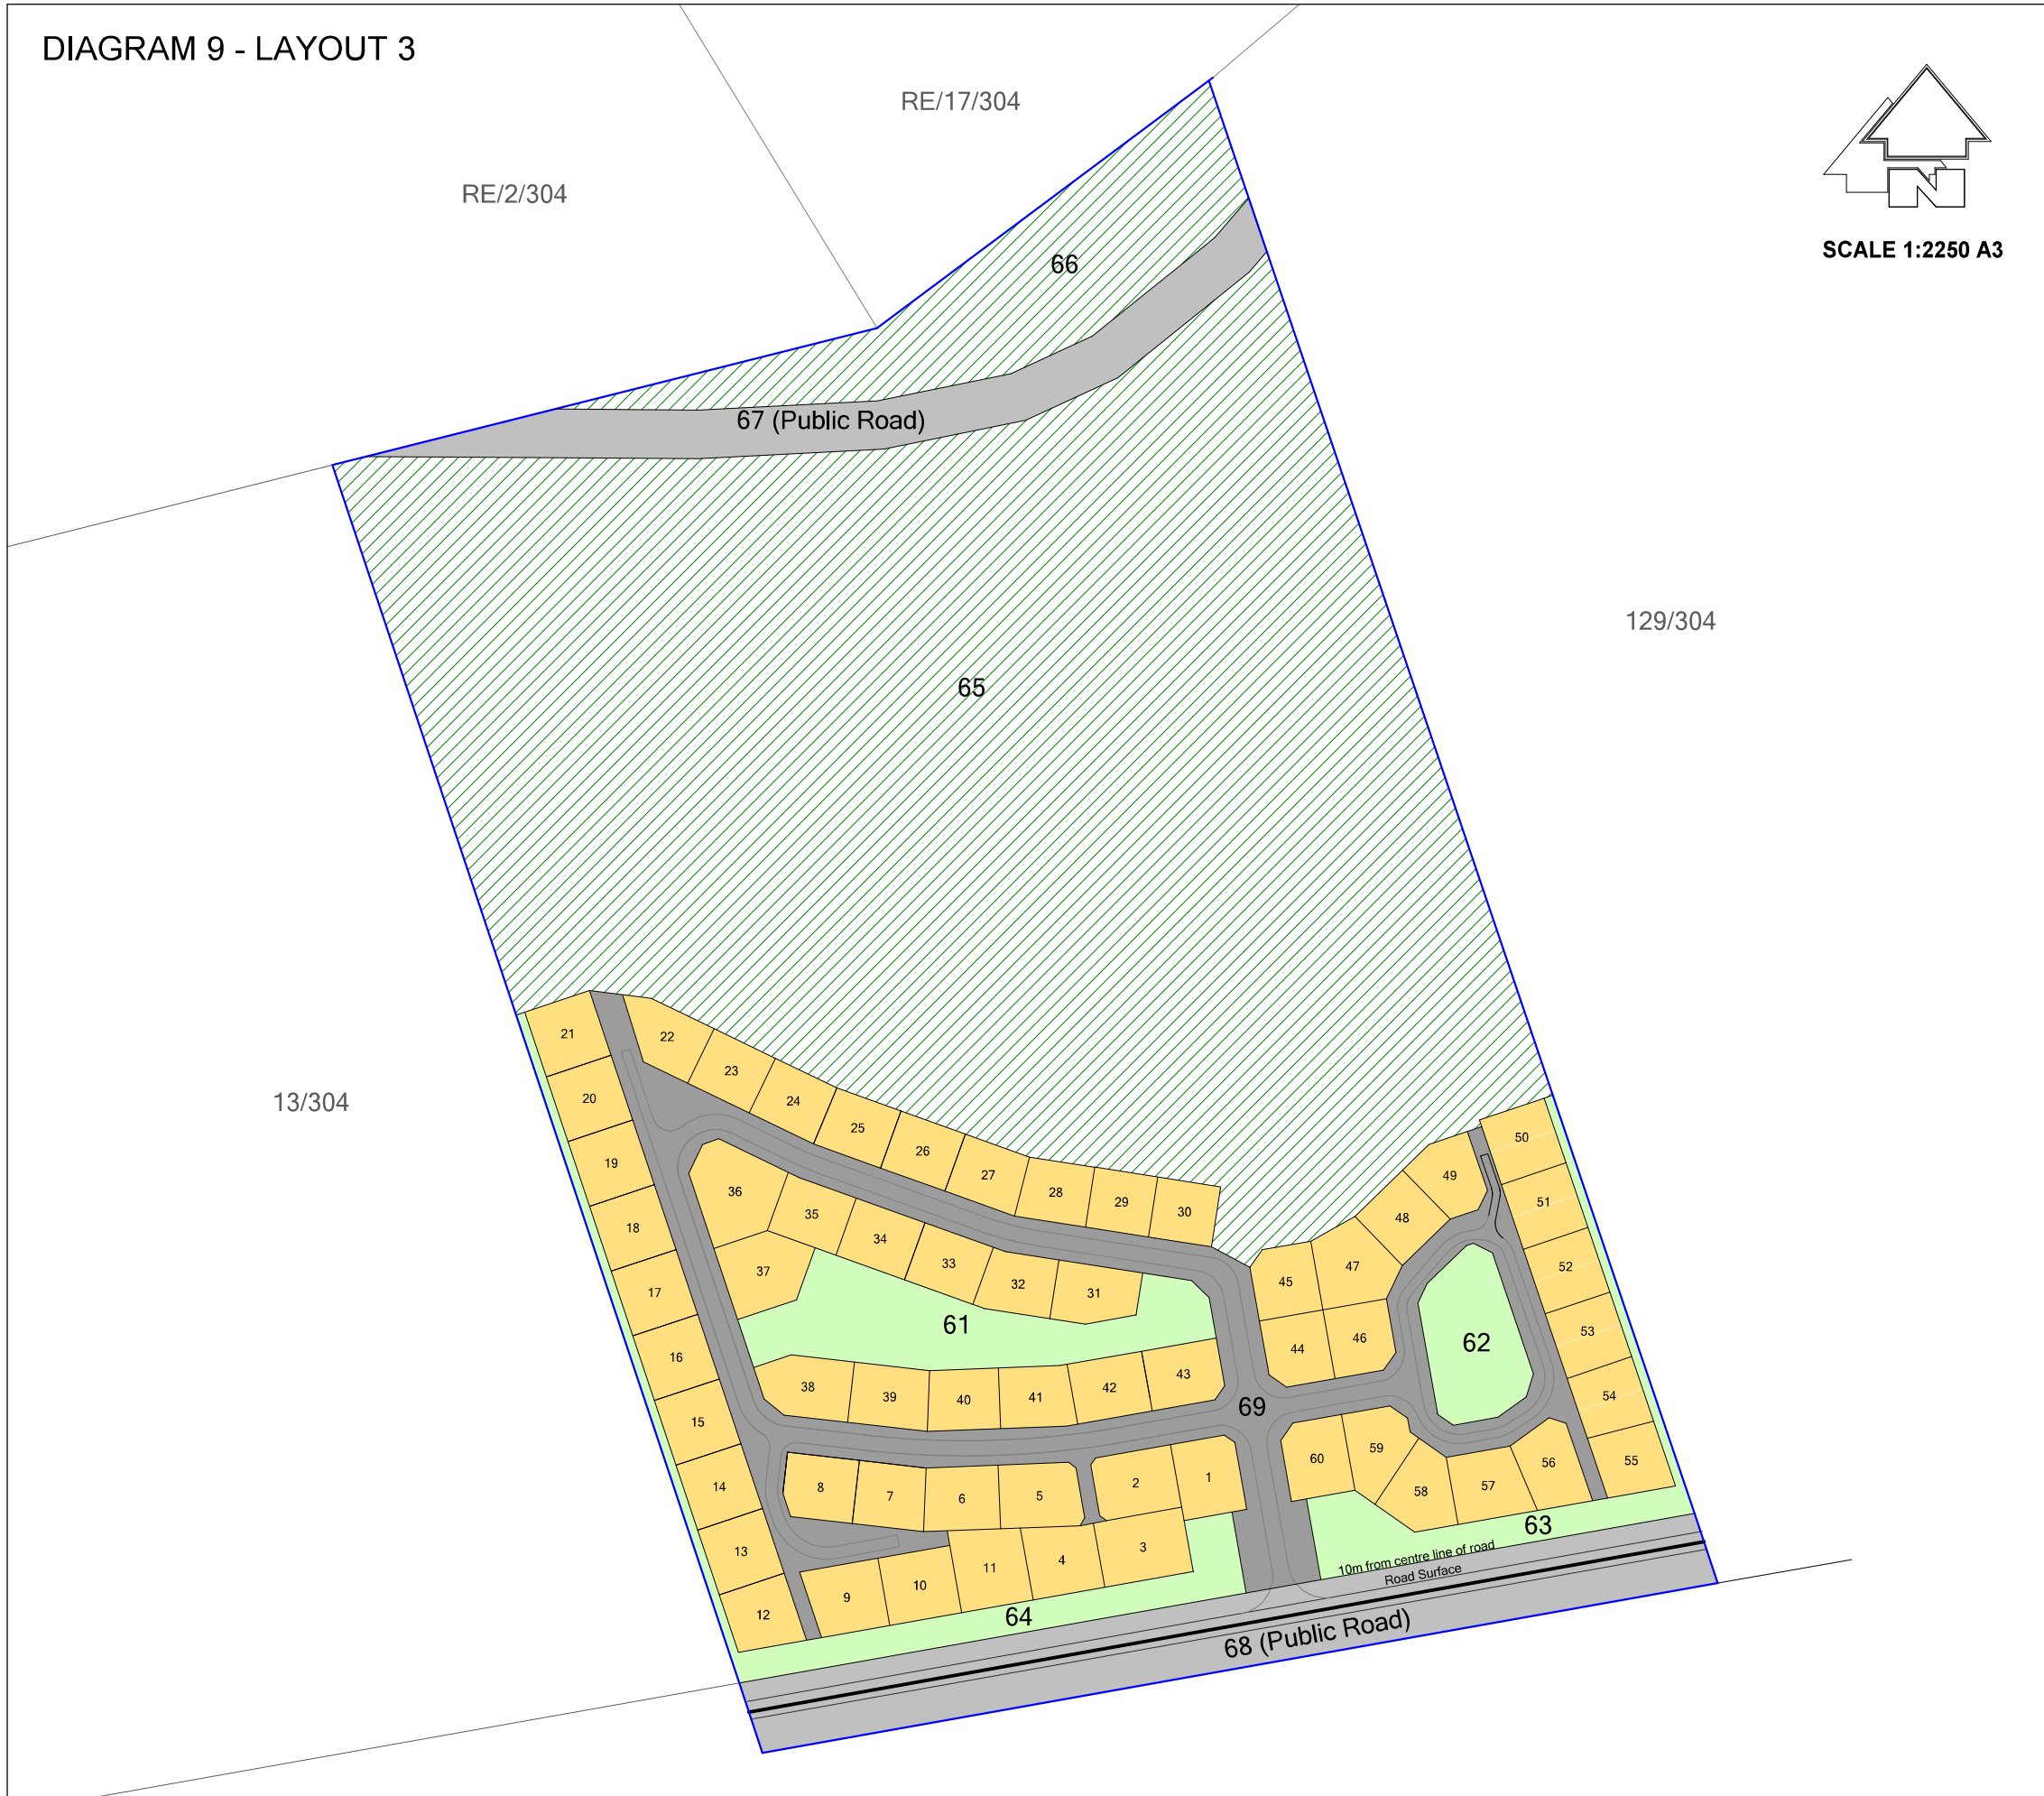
DIAGRAM 9 - LAYOUT 3

RE/17/304

RE/2/304

SCALE 1:2250 A3

66

67 (Public Road)

65

129/304

13/304

21 22 23 24 25 26 27 28 29 30

20 19 18 17 16 15 14 13 12

36 35 34 33 32 31 37

61

38 39 40 41 42 43

69

8 7 6 5 2 1

9 10 11 4 3

64

50 49 48 47 45 51 52 53 54 55

44 46

62

60 59 58 57 56

63

10m from centre line of road
Road Surface

68 (Public Road)